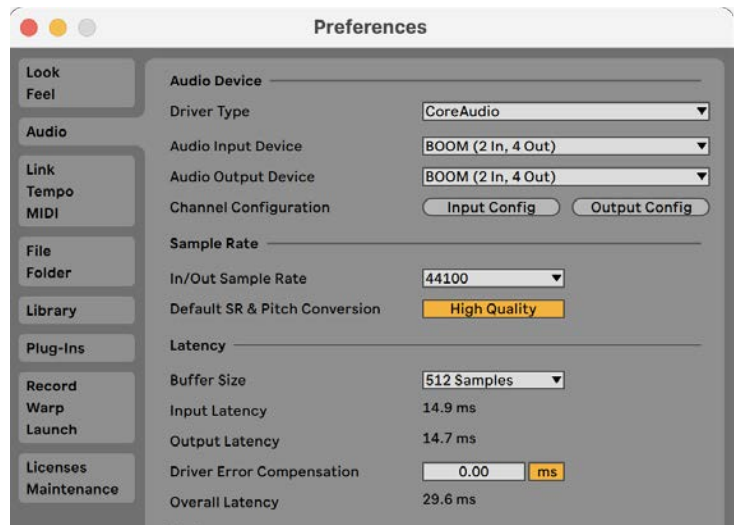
Preferences

Look
Feel

Audio

Link
Tempo
MIDI

File
Folder

Library

Plug-Ins

Record
Warp
Launch

Licenses
Maintenance

Audio Device

Driver Type CoreAudio

Audio Input Device BOOM (2 In, 4 Out)

Audio Output Device BOOM (2 In, 4 Out)

Channel Configuration Input Config Output Config

Sample Rate

In/Out Sample Rate 44100

Default SR & Pitch Conversion High Quality

Latency

Buffer Size 512 Samples

Input Latency 14.9 ms

Output Latency 14.7 ms

Driver Error Compensation 0.00 ms

Overall Latency 29.6 ms